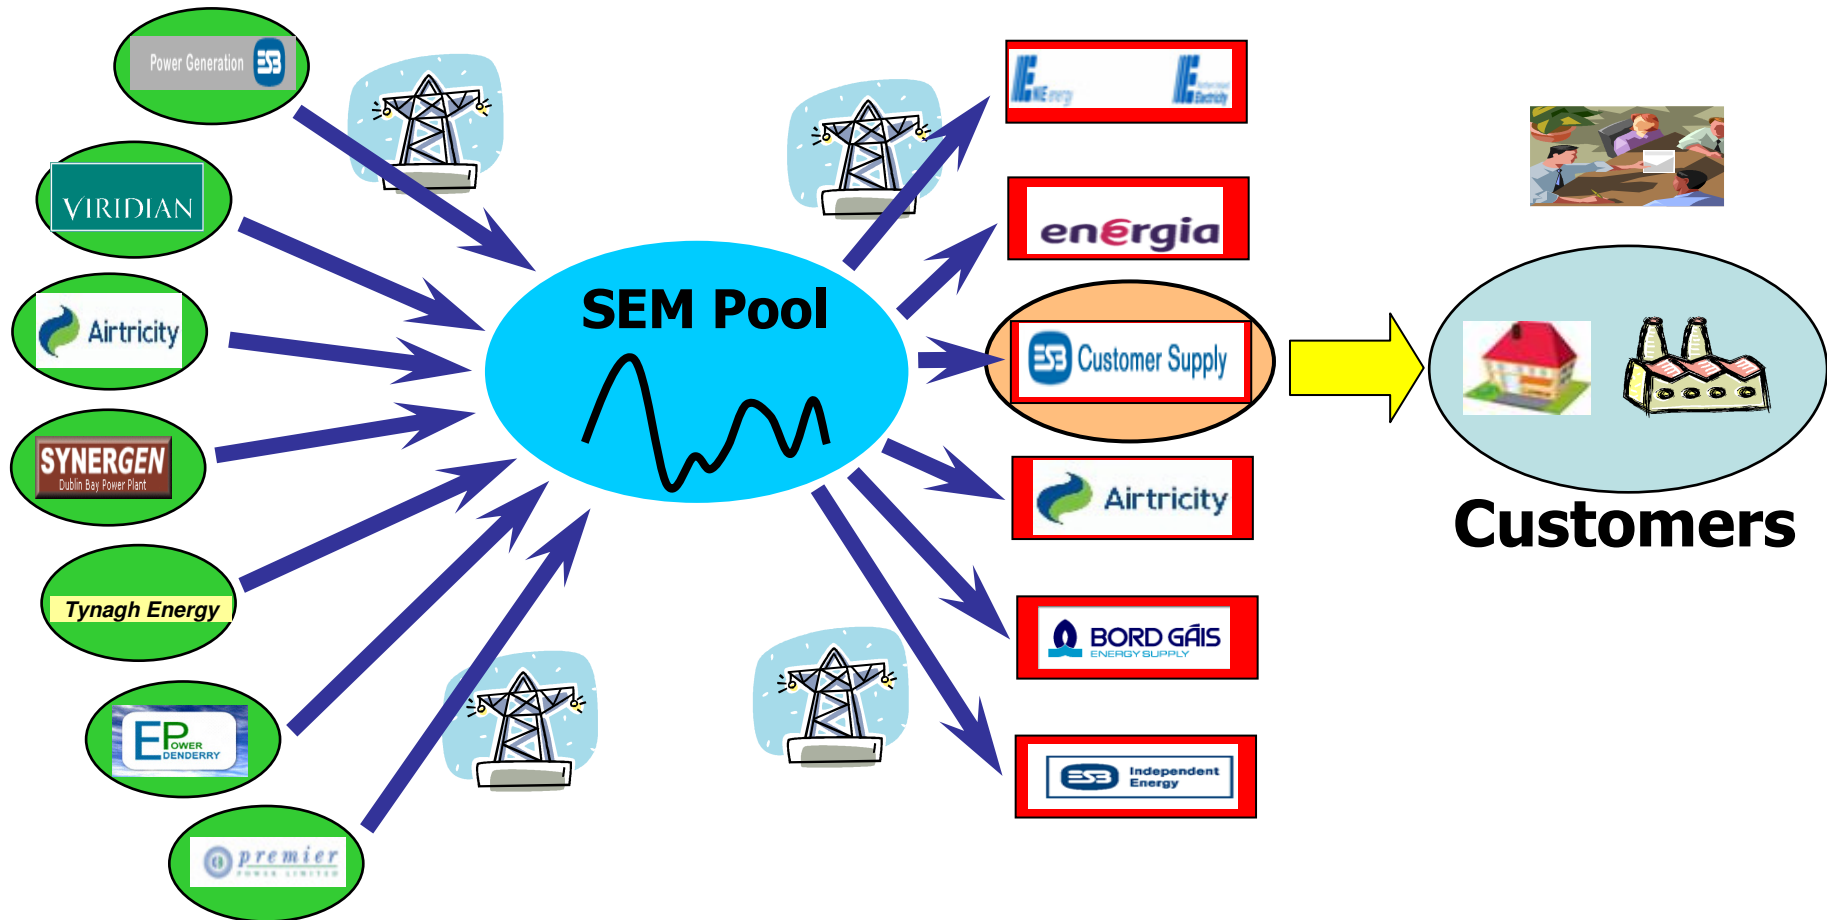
Power Generation ESB

VIRIDIAN

Airtricity

SYNERGEN
Dublin Bay Power Plant

Tynagh Energy

EP POWER DENDERRY

premier
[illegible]

SEM Pool

NIE Energy

energia

ESB Customer Supply

Airtricity

BORD GÁIS
ENERGY SUPPLY

ESB Independent Energy

Customers